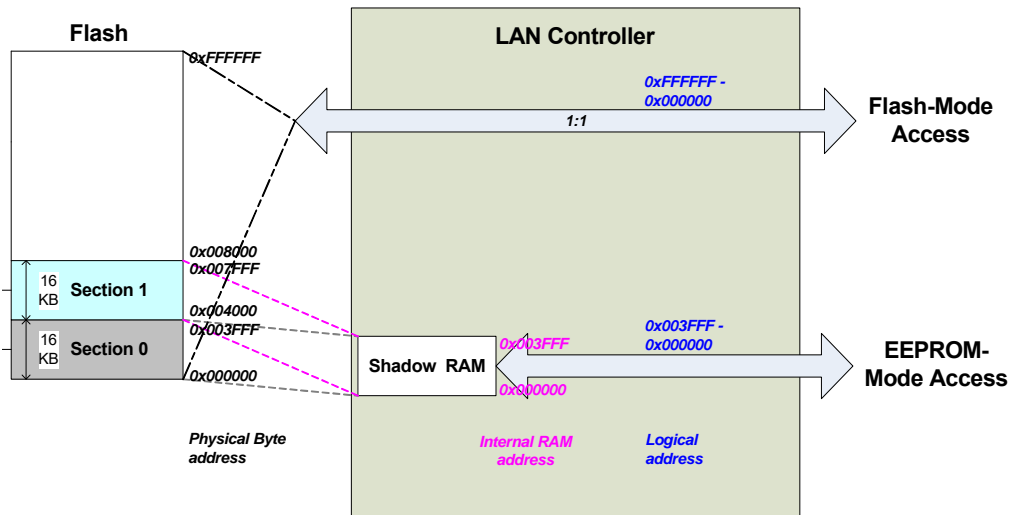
Flash

0xFFFFFF

LAN Controller

0xFFFFFF - 0x000000

1:1

Flash-Mode Access

0x008000
0x007FFF

16 KB Section 1

0x004000
0x003FFF

16 KB Section 0

0x000000

Shadow RAM

0x003FFF

0x000000

0x003FFF - 0x000000

EEPROM-Mode Access

Physical Byte address

Internal RAM address

Logical address